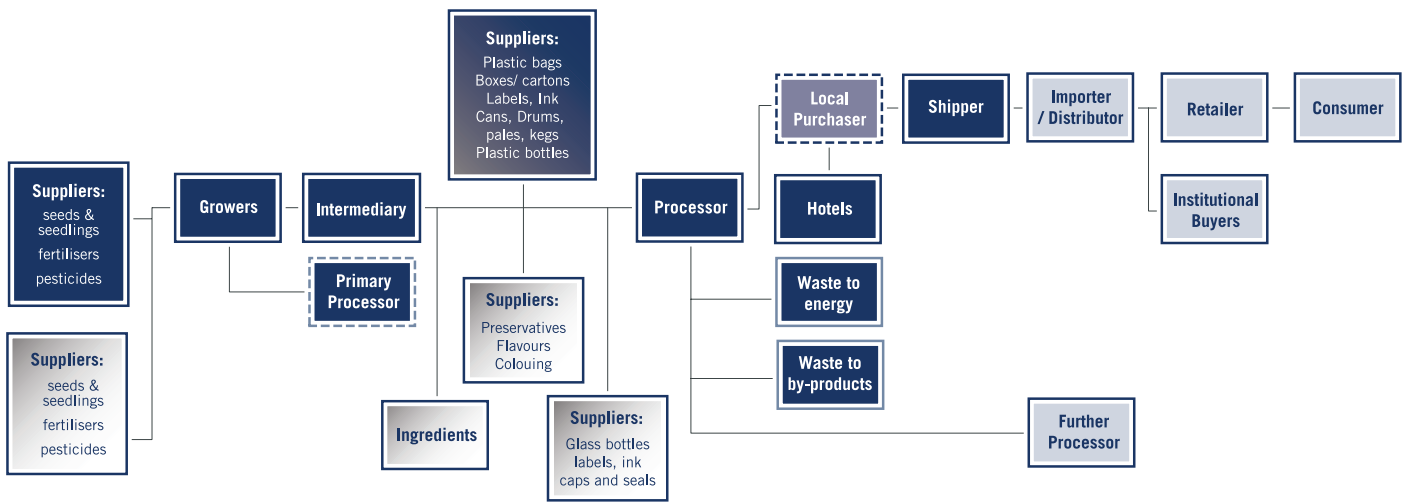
Suppliers:
Plastic bags
Boxes/ cartons
Labels, Ink
Cans, Drums,
pales, kegs
Plastic bottles

Local Purchaser

Shipper

Importer / Distributor

Retailer

Consumer

Suppliers:
seeds & seedlings
fertilisers
pesticides

Growers

Intermediary

Processor

Hotels

Institutional Buyers

Primary Processor

Waste to energy

Suppliers:
Preservatives
Flavours
Colouing

Waste to by-products

Suppliers:
seeds & seedlings
fertilisers
pesticides

Further Processor

Ingredients

Suppliers:
Glass bottles
labels, ink
caps and seals